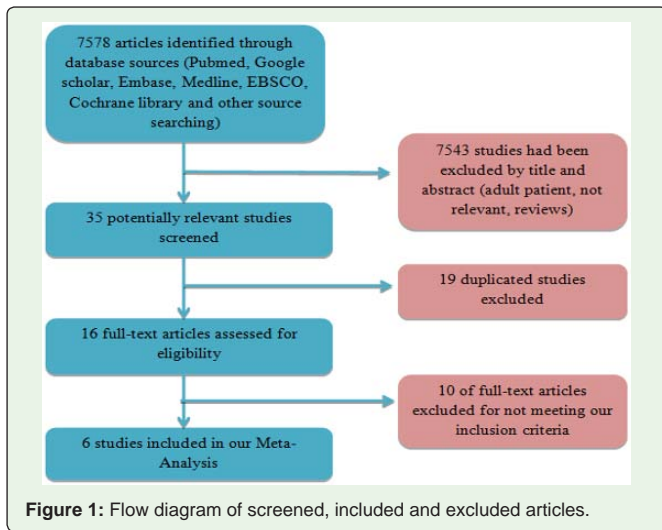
7578 articles identified through database sources (Pubmed, Google scholar, Embase, Medline, EBSCO, Cochrane library and other source searching)

7543 studies had been excluded by title and abstract (adult patient, not relevant, reviews)

35 potentially relevant studies screened

19 duplicated studies excluded

16 full-text articles assessed for eligibility

10 of full-text articles excluded for not meeting our inclusion criteria

6 studies included in our Meta-Analysis

Figure 1: Flow diagram of screened, included and excluded articles.